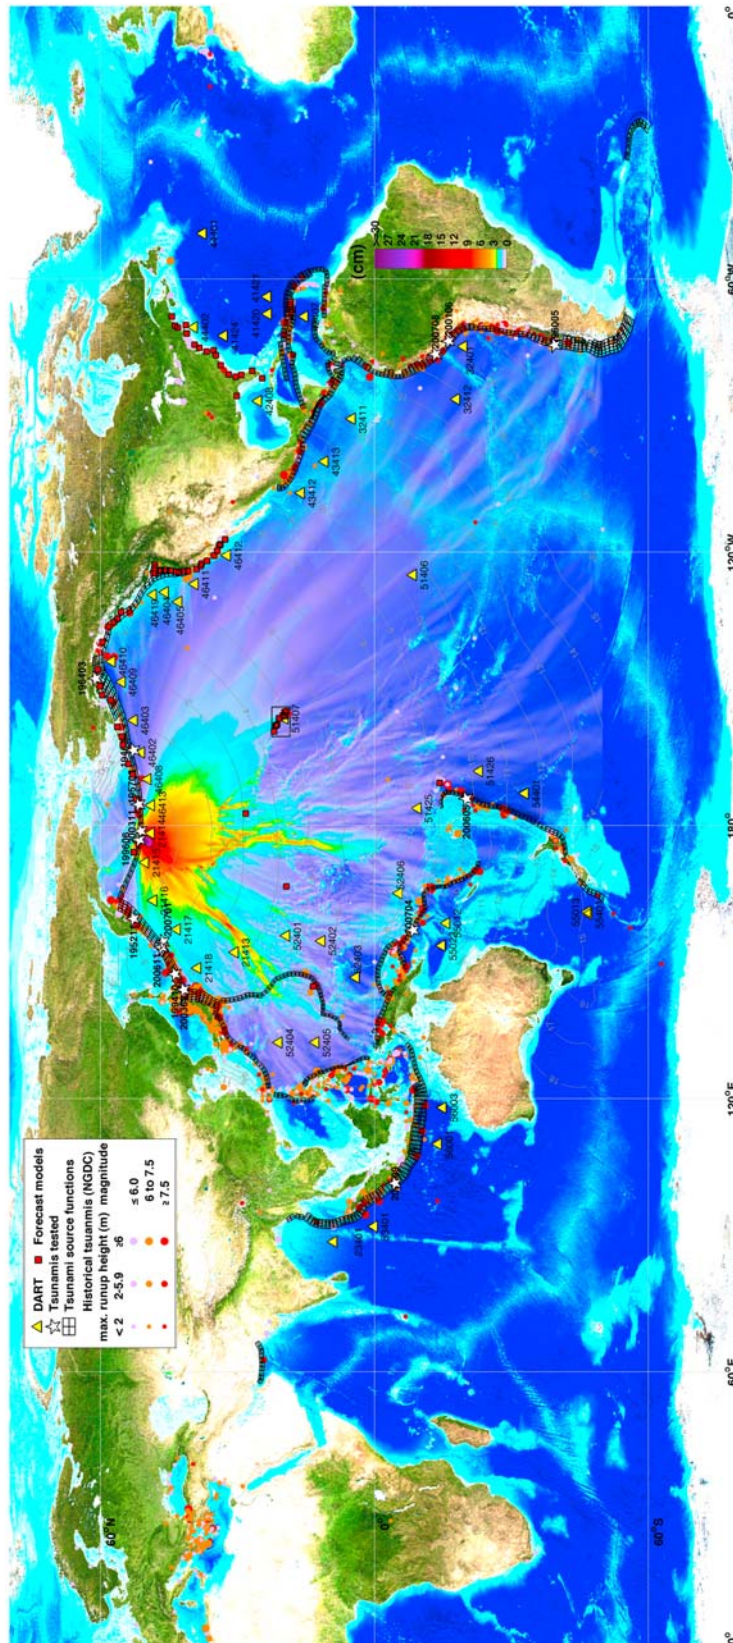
DART
Forecast models
Tsunamis tested
Tsunami source functions
Historical tsunamis (NGDC)
max. runup height (m) magnitude
< 2
2-5.9
≥6
≤ 6.0
6 to 7.5
≥7.5

(cm)
>30
27
24
21
18
15
12
9
6
3
0

60°N
60°S
0°
60°E
120°E
180°
120°W
60°W

21413
21414
21415
21416
21417
21418
21419
46402
46403
46408
46409
46410
46411
46412
46404
46405
46407
46419
43412
43413
32411
32412
32401
42408
41420
41421
41424
44401
42407
51406
51407
51425
51426
54401
52401
52402
52403
52404
52405
52406
55012
55015
55023
56003
56001
23401
23227
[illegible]